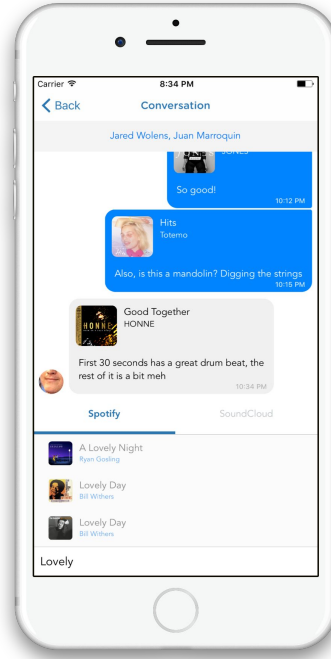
Carrier
8:34 PM
Back
Conversation
Jared Wolens, Juan Marroquin
JONES
So good!
10:12 PM
Hits
Totemo
Also, is this a mandolin? Digging the strings
10:15 PM
HONNE
Good Together
HONNE
First 30 seconds has a great drum beat, the rest of it is a bit meh
10:34 PM
Spotify
SoundCloud
A Lovely Night
Ryan Gosling
Lovely Day
Bill Withers
Lovely Day
Bill Withers
Lovely